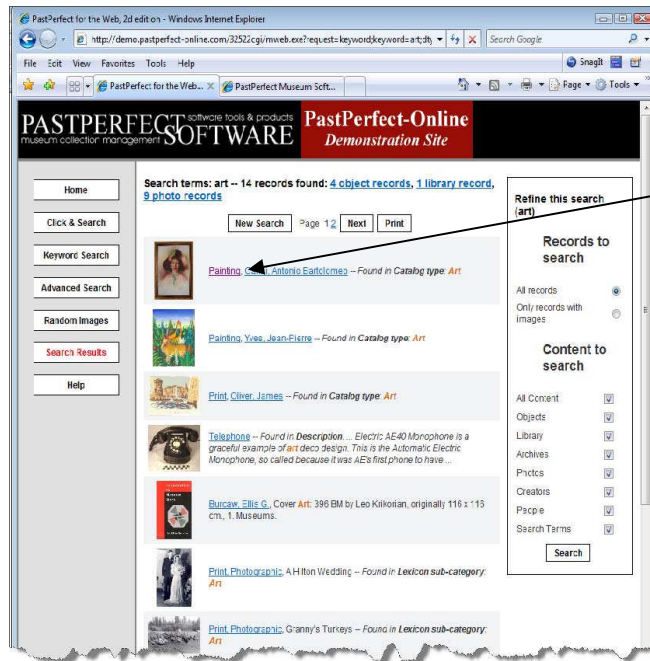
PastPerfect for the Web, 2d edition - Windows Internet Explorer

http://demo.pastperfect-online.com/32522cgi/mweb.exe?request=keyword;keyword=art;dty

Search Google

File Edit View Favorites Tools Help

SnagIt

PastPerfect for the Web...

PastPerfect Museum Soft...

Page ▾ Tools ▾

PASTPERFECT software tools & products museum collection management SOFTWARE

PastPerfect-Online Demonstration Site

Home

Click & Search

Keyword Search

Advanced Search

Random Images

Search Results

Help

Search terms: art -- 14 records found: 4 object records, 1 library record, 9 photo records

New Search Page 1 2 Next Print

Painting, Cassi, Antonio Bartolomeo -- Found in Catalog type: Art

Painting, Yves, Jean-Pierre -- Found in Catalog type: Art

Print, Oliver, James -- Found in Catalog type: Art

Telephone -- Found in Description. ... Electric AE40 Monophone is a graceful example of art deco design. This is the Automatic Electric Monophone, so called because it was AE's first phone to have ...

Burcaw, Ellis G., Cover Art: 396 BM by Leo Kilkorian, originally 116 x 113 cm., 1. Museums.

Print, Photographic, A Hilton Wedding -- Found in Lexicon sub-category: Art

Print, Photographic, Granny's Turkeys -- Found in Lexicon sub-category: Art

Refine this search (art)

Records to search

All records

Only records with images

Content to search

All Content

Objects

Library

Archives

Photos

Creators

People

Search Terms

Search